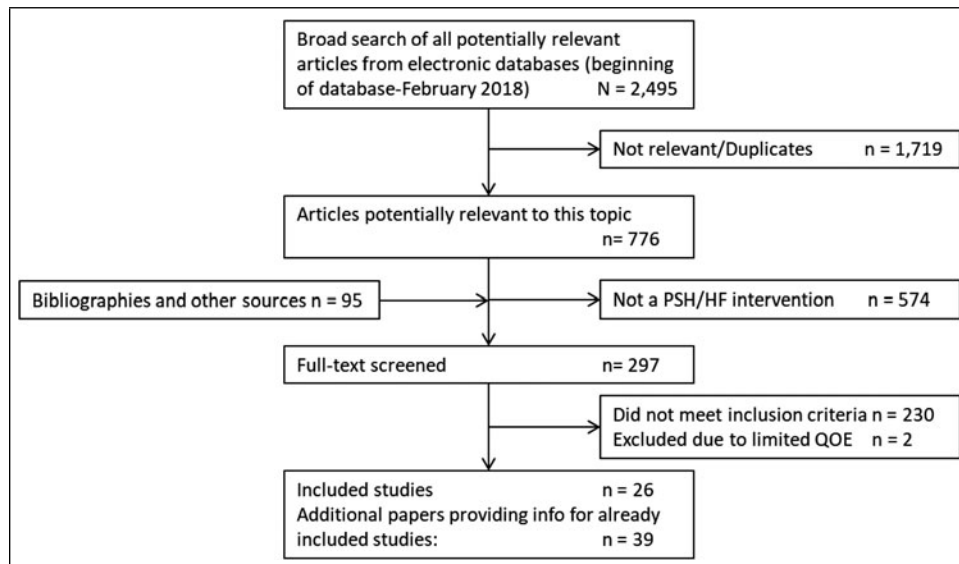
Broad search of all potentially relevant articles from electronic databases (beginning of database-February 2018) N = 2,495

Not relevant/Duplicates n = 1,719

Articles potentially relevant to this topic n= 776

Bibliographies and other sources n = 95

Not a PSH/HF intervention n = 574

Full-text screened n= 297

Did not meet inclusion criteria n = 230
Excluded due to limited QOE n = 2

Included studies n = 26
Additional papers providing info for already included studies: n = 39